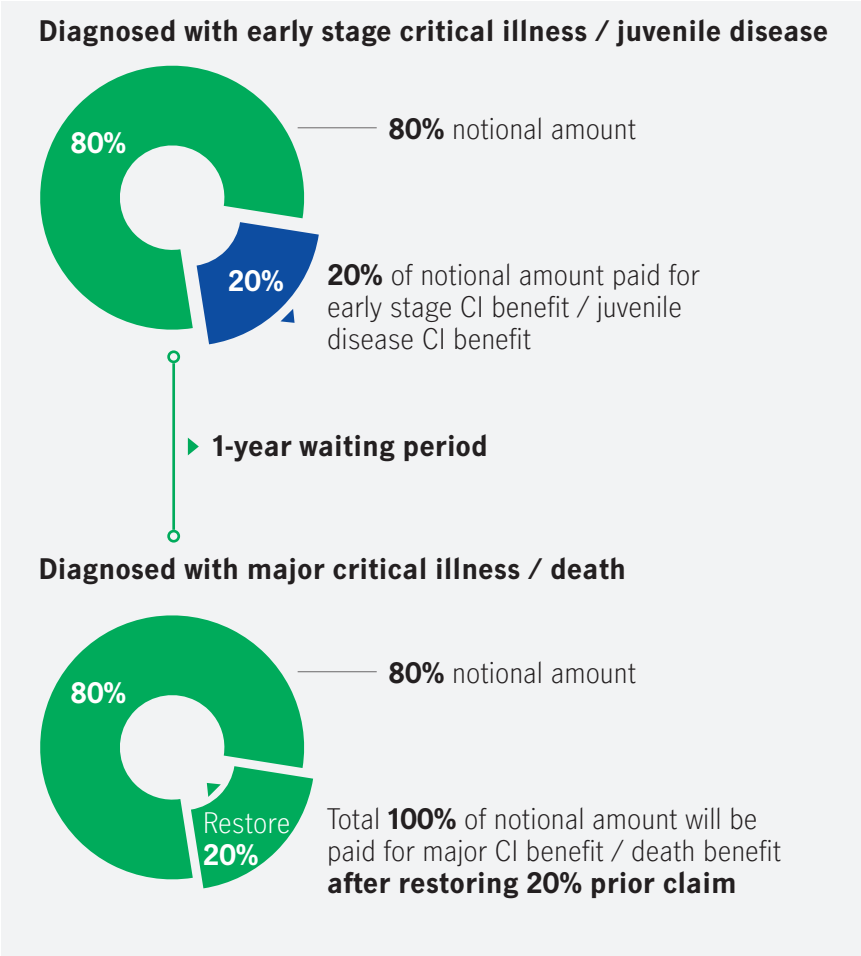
Diagnosed with early stage critical illness / juvenile disease

80%

80% notional amount

20%

20% of notional amount paid for early stage CI benefit / juvenile disease CI benefit

1-year waiting period

Diagnosed with major critical illness / death

80%

80% notional amount

Restore 20%

Total 100% of notional amount will be paid for major CI benefit / death benefit after restoring 20% prior claim